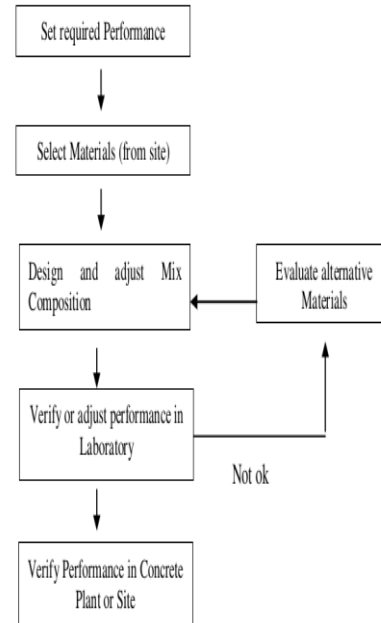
Set required Performance

Select Materials (from site)

Design and adjust Mix Composition

Evaluate alternative Materials

Verify or adjust performance in Laboratory

Not ok

Verify Performance in Concrete Plant or Site